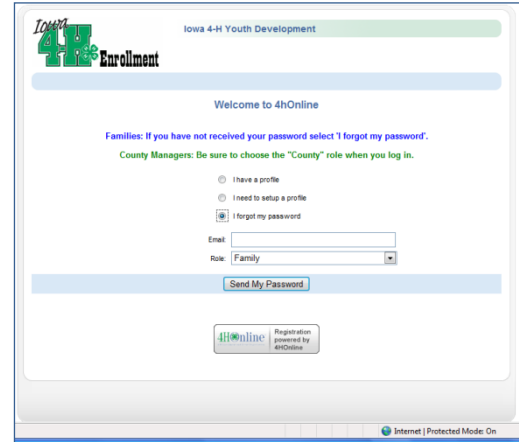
Iowa 4-H Enrollment

Iowa 4-H Youth Development

Welcome to 4hOnline

Families: If you have not received your password select 'I forgot my password'.

County Managers: Be sure to choose the "County" role when you log in.

I have a profile

I need to setup a profile

I forgot my password

Email:

Role: Family

Send My Password

4HOnline Registration powered by 4HOnline

Internet | Protected Mode: On